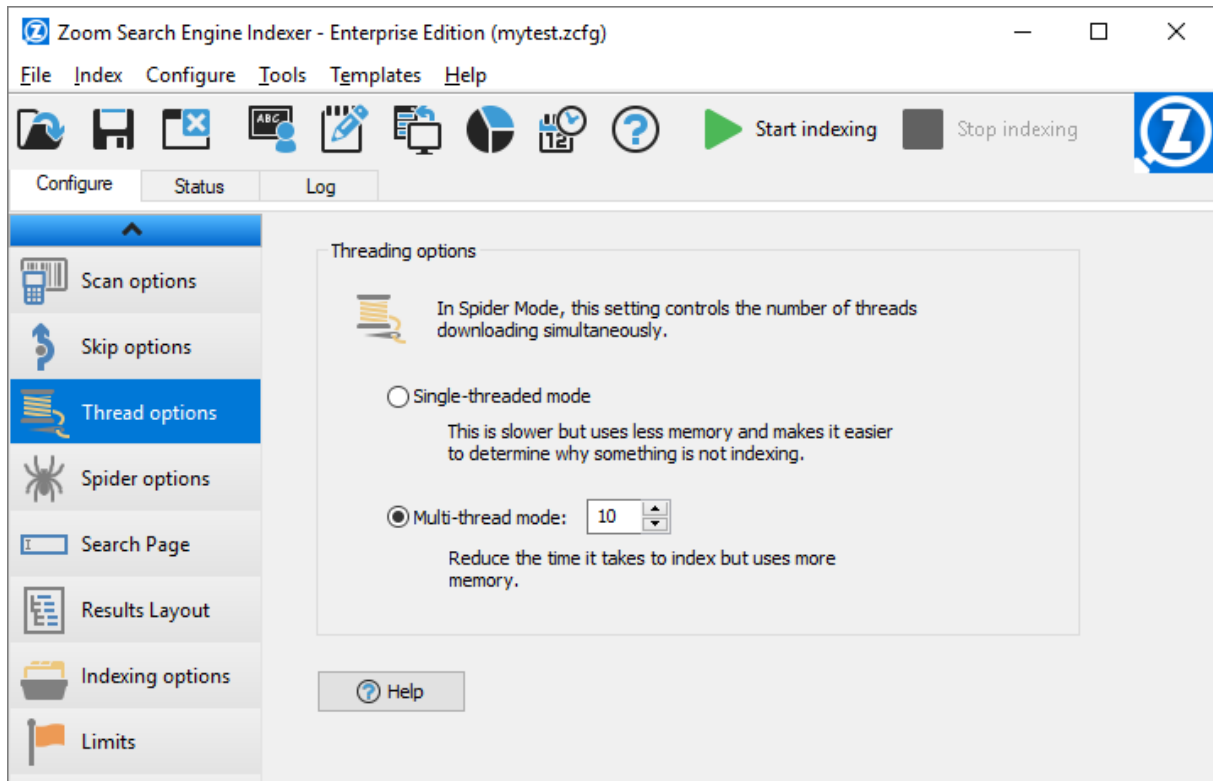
Zoom Search Engine Indexer - Enterprise Edition (mytest.zcfg)

File Index Configure Tools Templates Help

Start indexing Stop indexing

Configure Status Log

Scan options
Skip options
Thread options
Spider options
Search Page
Results Layout
Indexing options
Limits

Threading options

In Spider Mode, this setting controls the number of threads downloading simultaneously.

Single-threaded mode

This is slower but uses less memory and makes it easier to determine why something is not indexing.

Multi-thread mode: 10

Reduce the time it takes to index but uses more memory.

Help